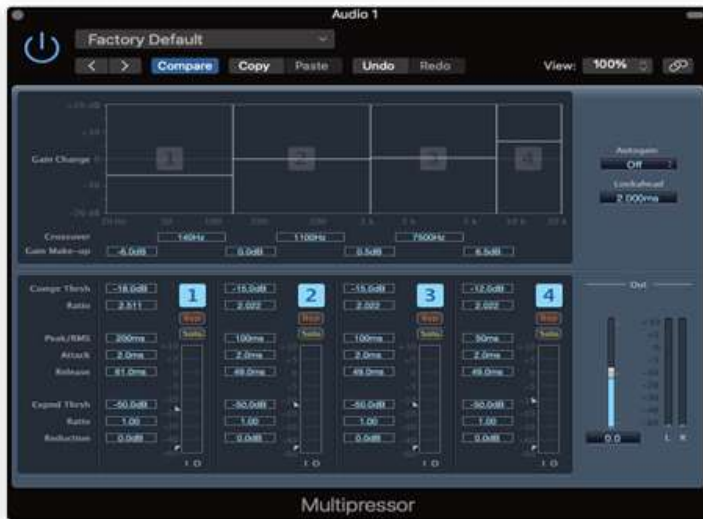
Audio 1

Factory Default

< > Compare Copy Paste Undo Redo View: 100%

Gain Change

1 2 3 4

Crossover 140Hz 1100Hz 7500Hz

Gain Make-up -6.0dB 0.0dB 0.5dB 6.5dB

Autogain Off

Lookahead 2.000ms

Compr Thresh -18.0dB -15.0dB -15.0dB -12.0dB

Ratio 2.511 2.022 2.022 2.022

1 2 3 4

Byp Byp Byp Byp

Solo Solo Solo Solo

Peak/RMS 200ms 100ms 100ms 50ms

Attack 2.0ms 2.0ms 2.0ms 2.0ms

Release 61.0ms 49.0ms 49.0ms 49.0ms

Expnd Thresh -50.0dB -50.0dB -50.0dB -50.0dB

Ratio 1.00 1.00 1.00 1.00

Reduction 0.0dB 0.0dB 0.0dB 0.0dB

I O I O I O I O

Out

0.0

L R

Multipressor